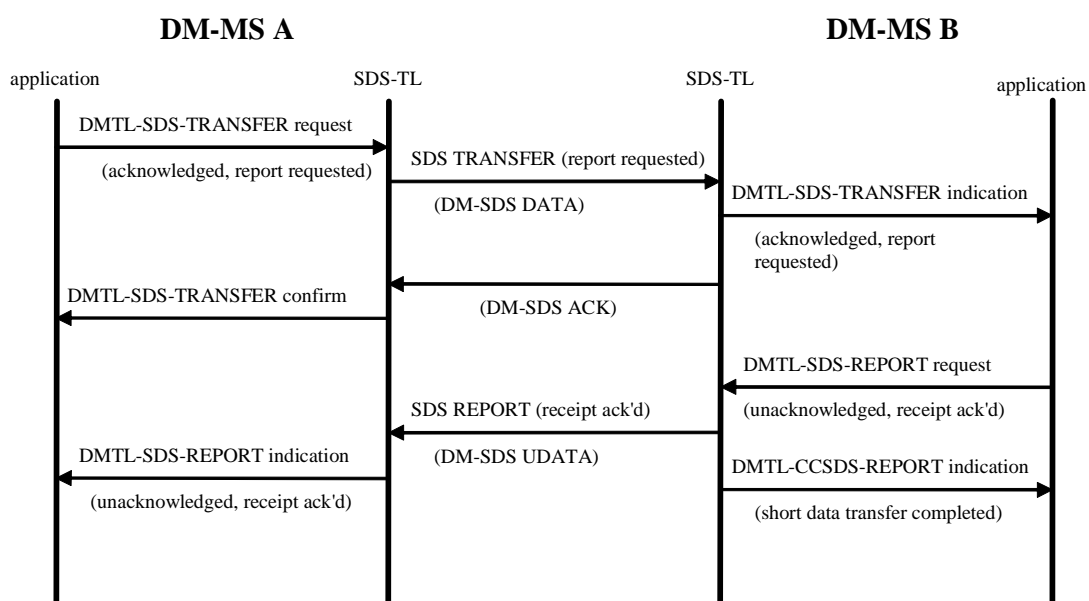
DM-MS A

DM-MS B

application

SDS-TL

SDS-TL

application

DMTL-SDS-TRANSFER request

(acknowledged, report requested)

SDS TRANSFER (report requested)

(DM-SDS DATA)

DMTL-SDS-TRANSFER indication

(acknowledged, report requested)

DMTL-SDS-TRANSFER confirm

(DM-SDS ACK)

DMTL-SDS-REPORT request

(unacknowledged, receipt ack'd)

SDS REPORT (receipt ack'd)

(DM-SDS UDATA)

DMTL-SDS-REPORT indication

(unacknowledged, receipt ack'd)

DMTL-CCSDS-REPORT indication

(short data transfer completed)